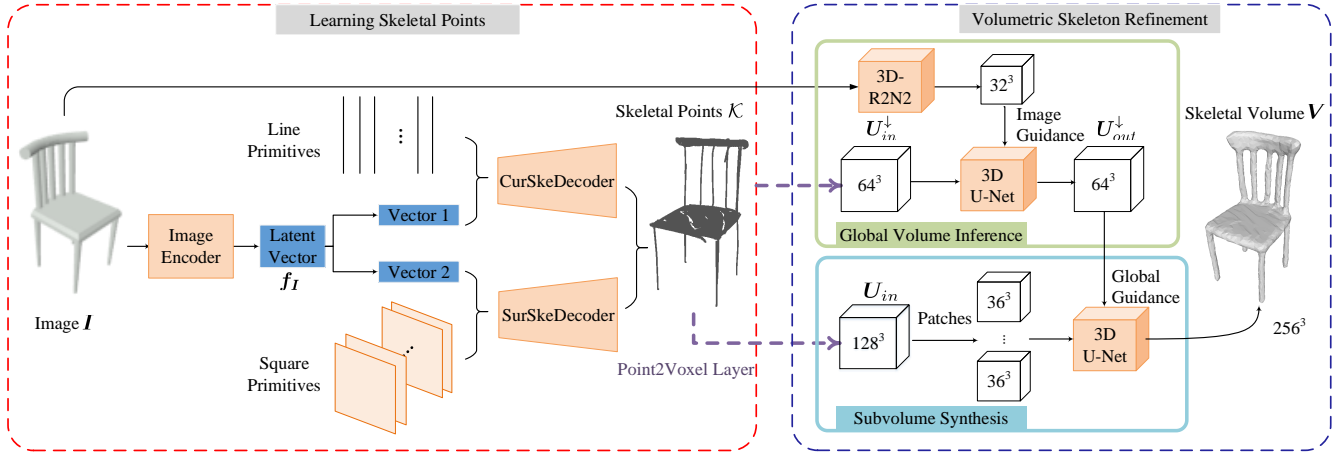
Learning Skeletal Points

Volumetric Skeleton Refinement

Line Primitives

⋮

Image $I$

Image Encoder

Latent Vector $f_I$

Vector 1

Vector 2

CurSkeDecoder

SurSkeDecoder

Square Primitives

Skeletal Points $\mathcal{K}$

Point2Voxel Layer

3D-R2N2

$32^3$

Image Guidance

$U_{in}^{\downarrow}$

$U_{out}^{\downarrow}$

$64^3$

3D U-Net

$64^3$

Global Volume Inference

Skeletal Volume $V$

Global Guidance

$U_{in}$

$128^3$

Patches

$36^3$

⋮

$36^3$

3D U-Net

$256^3$

Subvolume Synthesis